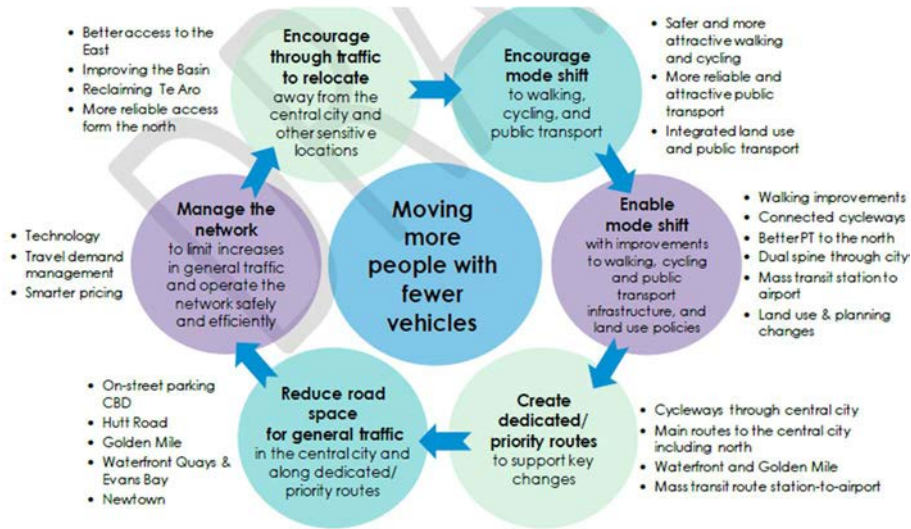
Moving more people with fewer vehicles

Encourage through traffic to relocate away from the central city and other sensitive locations

- Better access to the East
- Improving the Basin
- Reclaiming Te Aro
- More reliable access form the north

Encourage mode shift to walking, cycling, and public transport

- Safer and more attractive walking and cycling
- More reliable and attractive public transport
- Integrated land use and public transport

Enable mode shift with improvements to walking, cycling and public transport infrastructure, and land use policies

- Walking improvements
- Connected cycleways
- Better PT to the north
- Dual spine through city
- Mass transit station to airport
- Land use & planning changes

Create dedicated/ priority routes to support key changes

- Cycleways through central city
- Main routes to the central city including north
- Waterfront and Golden Mile
- Mass transit route station-to-airport

Reduce road space for general traffic in the central city and along dedicated/ priority routes

- On-street parking CBD
- Hutt Road
- Golden Mile
- Waterfront Quays & Evans Bay
- Newtown

Manage the network to limit increases in general traffic and operate the network safely and efficiently

- Technology
- Travel demand management
- Smarter pricing